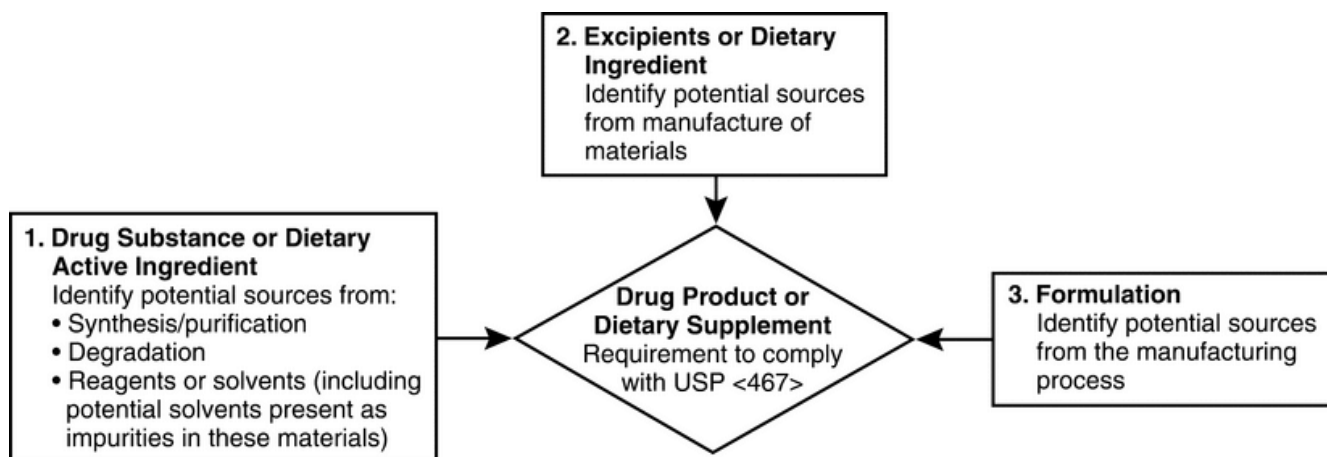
2. Excipients or Dietary Ingredient
Identify potential sources from manufacture of materials

1. Drug Substance or Dietary Active Ingredient
Identify potential sources from:
• Synthesis/purification
• Degradation
• Reagents or solvents (including potential solvents present as impurities in these materials)

Drug Product or Dietary Supplement
Requirement to comply with USP <467>

3. Formulation
Identify potential sources from the manufacturing process